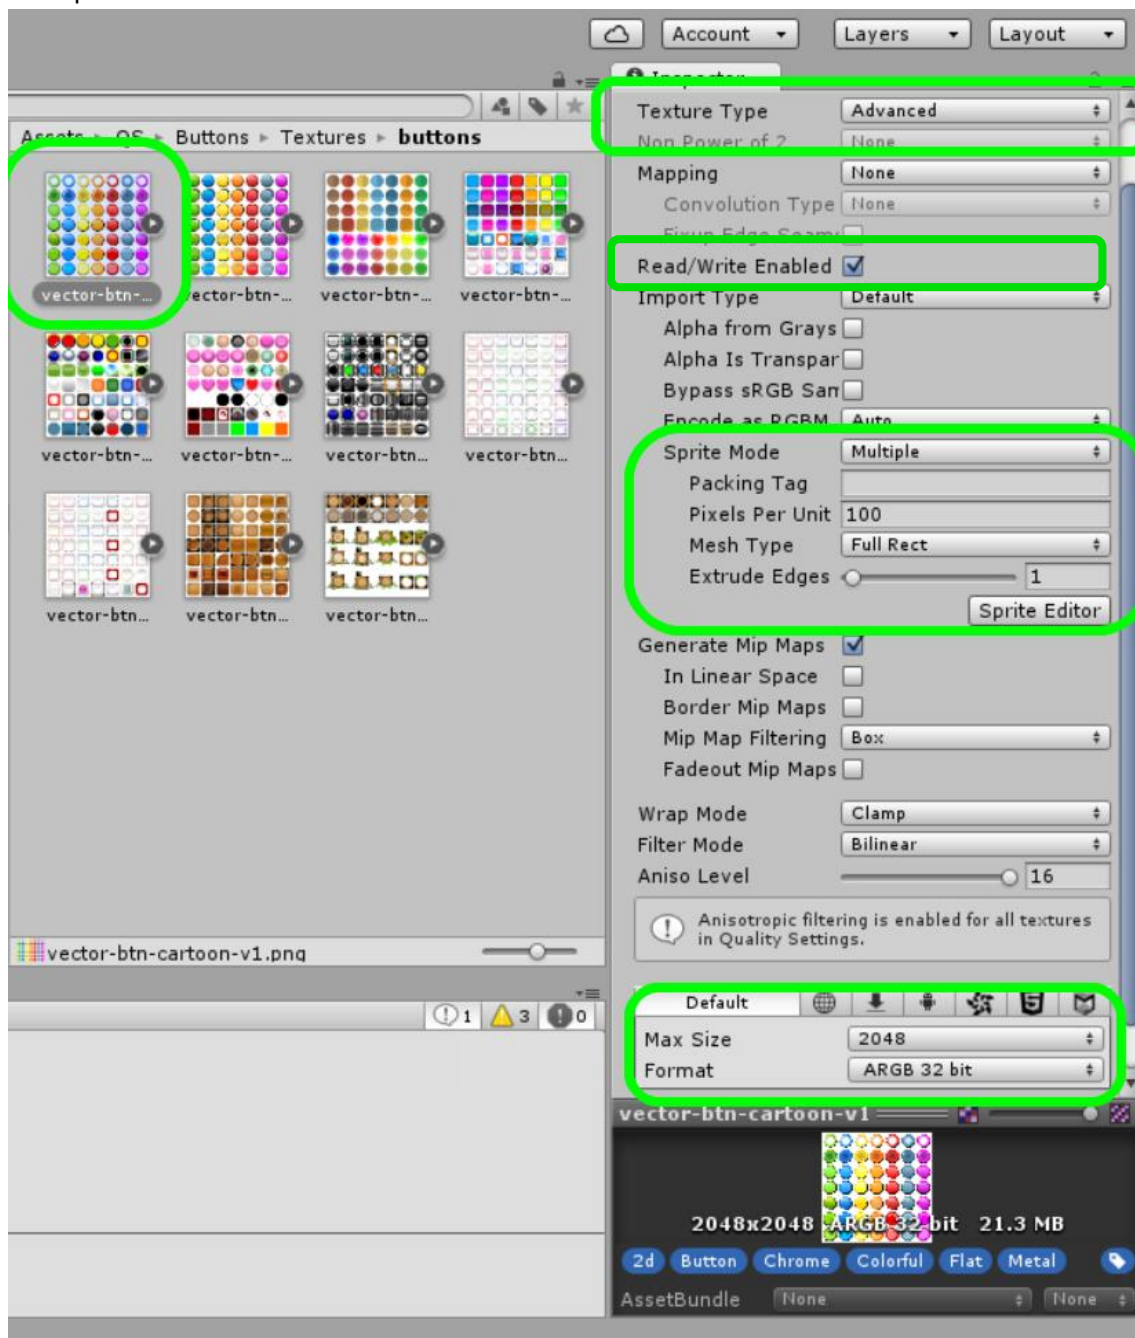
Account Layers Layout

Inspector

Assets ▸ OS ▸ Buttons ▸ Textures ▸ buttons

vector-btn-... vector-btn-... vector-btn-... vector-btn-...
vector-btn-... vector-btn-... vector-btn... vector-btn...
vector-btn... vector-btn... vector-btn...

vector-btn-cartoon-v1.png

1 3 0

Texture Type Advanced
Non Power of 2 None
Mapping None
Convolution Type None
Fixup Edge Seams
Read/Write Enabled
Import Type Default
Alpha from Grays
Alpha Is Transpar
Bypass sRGB San
Encode as RGBM Auto
Sprite Mode Multiple
Packing Tag
Pixels Per Unit 100
Mesh Type Full Rect
Extrude Edges 1
Sprite Editor
Generate Mip Maps
In Linear Space
Border Mip Maps
Mip Map Filtering Box
Fadeout Mip Maps
Wrap Mode Clamp
Filter Mode Bilinear
Aniso Level 16
Anisotropic filtering is enabled for all textures in Quality Settings.
Default
Max Size 2048
Format ARGB 32 bit

vector-btn-cartoon-v1
2048x2048 ARGB 32 bit 21.3 MB
2d Button Chrome Colorful Flat Metal
AssetBundle None None